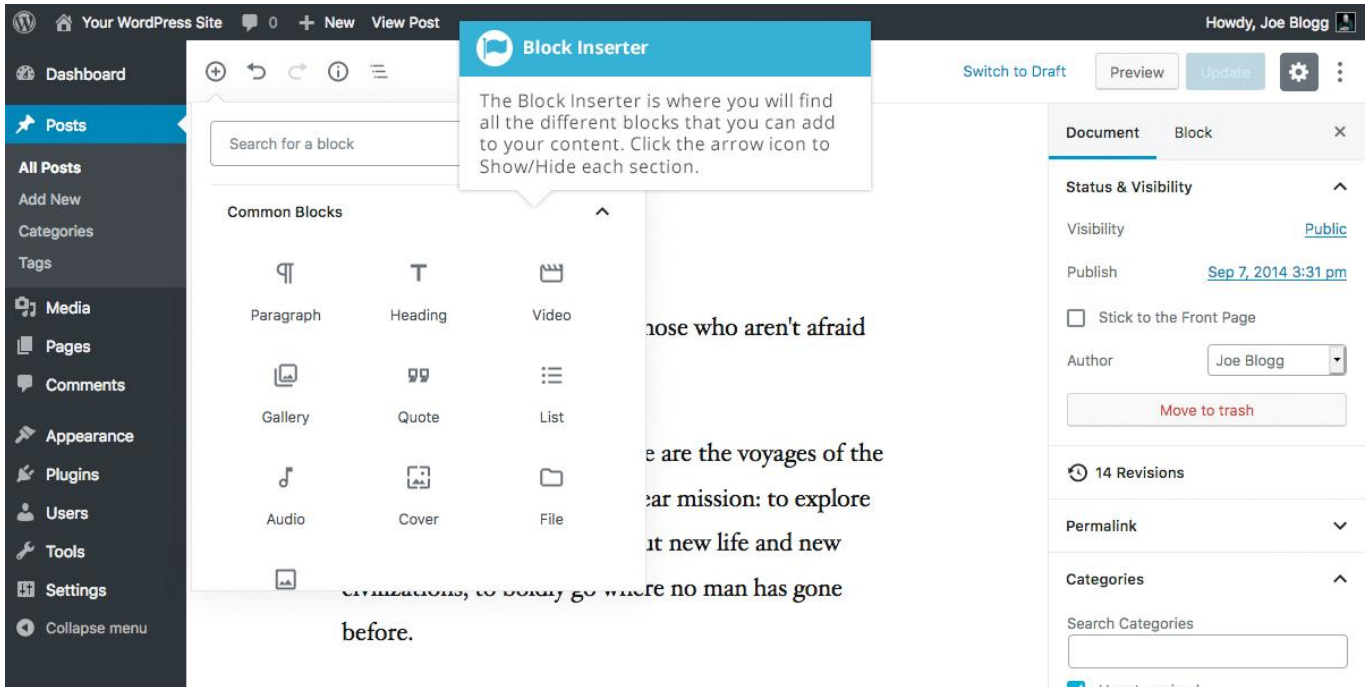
Your WordPress Site 0 + New View Post

Howdy, Joe Blogg

Dashboard

Posts

All Posts
Add New
Categories
Tags

Media
Pages
Comments

Appearance
Plugins
Users
Tools
Settings
Collapse menu

Block Inserter

The Block Inserter is where you will find all the different blocks that you can add to your content. Click the arrow icon to Show/Hide each section.

Switch to Draft Preview Update

Search for a block

Common Blocks

Paragraph Heading Video

Gallery Quote List

Audio Cover File

hose who aren't afraid

e are the voyages of the

ear mission: to explore

ut new life and new

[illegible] re no man has gone

before.

Document Block ×

Status & Visibility

Visibility Public

Publish Sep 7, 2014 3:31 pm

Stick to the Front Page

Author Joe Blogg

Move to trash

14 Revisions

Permalink

Categories

Search Categories

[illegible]